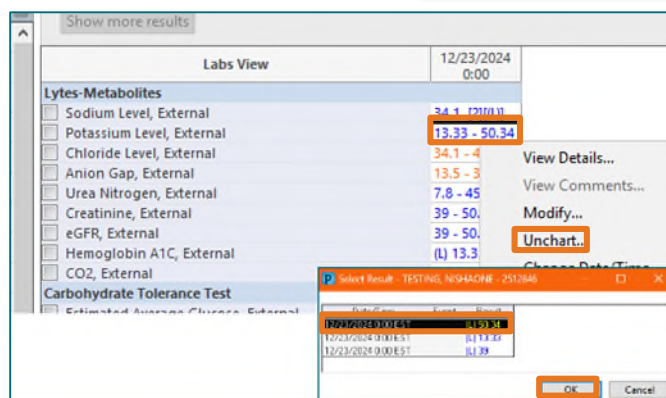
Show more results

| Labs View | 12/23/2024 0:00 |
|---|---|
| Lytes-Metabolites | |
| Sodium Level, External | 34.1 - [21(L)] |
| Potassium Level, External | 13.33 - 50.34 |
| Chloride Level, External | 34.1 - 4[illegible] |
| Anion Gap, External | 13.5 - 3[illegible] |
| Urea Nitrogen, External | 7.8 - 45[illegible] |
| Creatinine, External | 39 - 50.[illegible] |
| eGFR, External | 39 - 50.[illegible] |
| Hemoglobin A1C, External | (L) 13.3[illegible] |
| CO2, External | |
| Carbohydrate Tolerance Test | |
| Estimated Average Glucose, External | |

View Details...
View Comments...
Modify...
Unchart...
Change Date/Time

Select Result - TESTING, NISHAONE - 2512846

| Date/Time | Event | Result |
|---|---|---|
| 12/23/2024 0:00 EST | | (L) 50.34 |
| 12/23/2024 0:00 EST | | (L) 13.33 |
| 12/23/2024 0:00 EST | | (L) 39 |

OK
Cancel